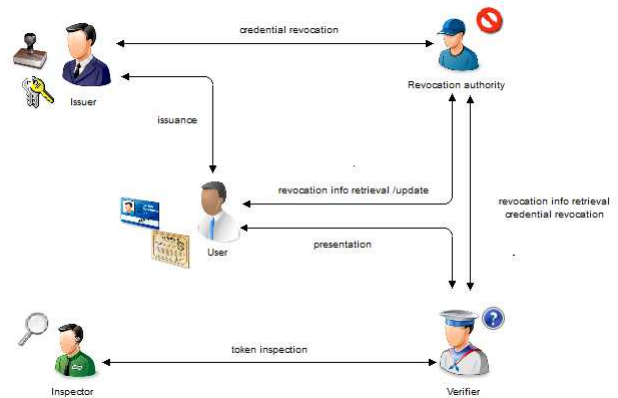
credential revocation

Issuer

Revocation authority

issuance

revocation info retrieval /update

revocation info retrieval
credential revocation

User

presentation

token inspection

Inspector

Verifier